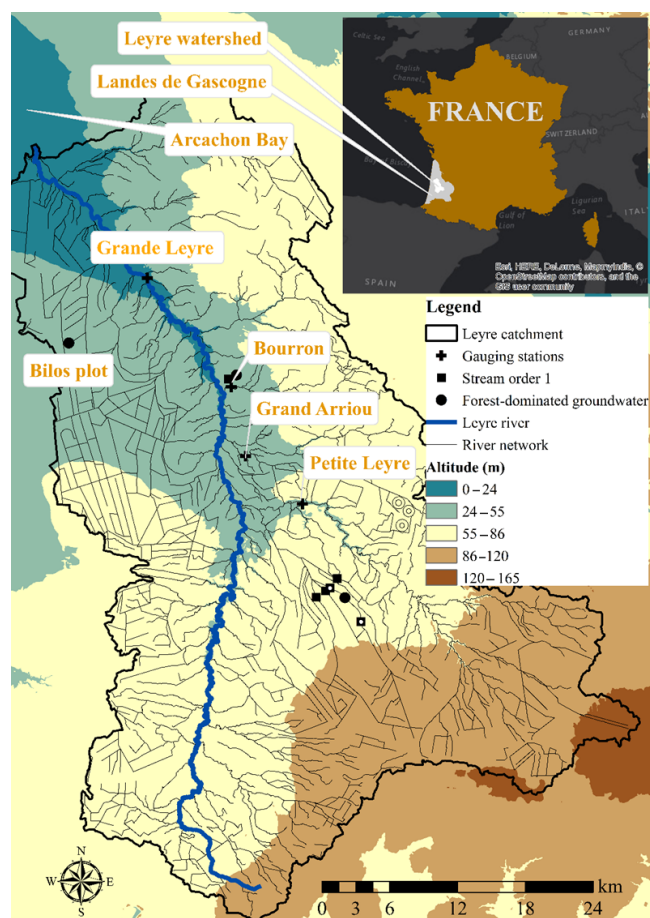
Leyre watershed

Landes de Gascogne

Arcachon Bay

Grande Leyre

Bilos plot

Bourron

Grand Arriou

Petite Leyre

Celtic Sea

GERMANY

BELGIUM

English Channel

FRANCE

SWITZERLAND

Bay of Biscay

Gulf of Lion

Ligurian Sea

ITALY

SPAIN

Esri, HERE, DeLorme, MapmyIndia, © OpenStreetMap contributors, and the GIS user community

Legend

Leyre catchment

Gauging stations

Stream order 1

Forest-dominated groundwater

Leyre river

River network

Altitude (m)

0 – 24

24 – 55

55 – 86

86 – 120

120 – 165

N

W

E

S

km

0 3 6 12 18 24